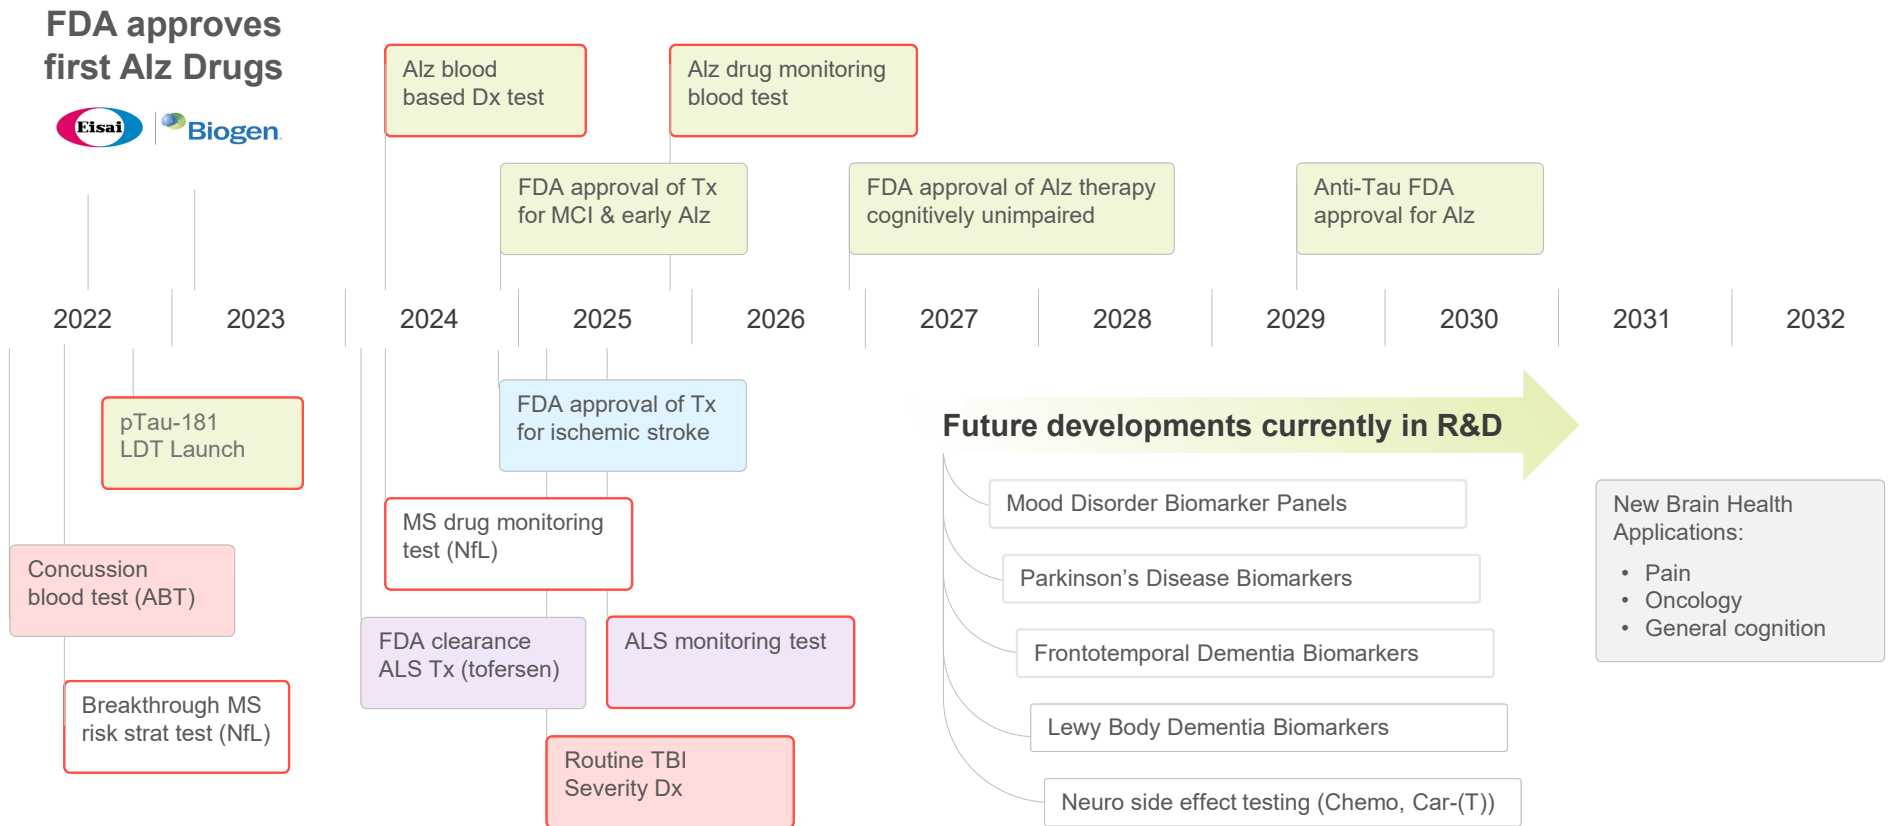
FDA approves first Alz Drugs

Eisai

Biogen

Alz blood based Dx test

Alz drug monitoring blood test

FDA approval of Tx for MCI & early Alz

FDA approval of Alz therapy cognitively unimpaired

Anti-Tau FDA approval for Alz

| 2022 | 2023 | 2024 | 2025 | 2026 | 2027 | 2028 | 2029 | 2030 | 2031 | 2032 |
|---|---|---|---|---|---|---|---|---|---|---|

pTau-181 LDT Launch

FDA approval of Tx for ischemic stroke

Future developments currently in R&D

Mood Disorder Biomarker Panels

Parkinson's Disease Biomarkers

Frontotemporal Dementia Biomarkers

Lewy Body Dementia Biomarkers

Neuro side effect testing (Chemo, Car-(T))

New Brain Health Applications:
• Pain
• Oncology
• General cognition

MS drug monitoring test (NfL)

Concussion blood test (ABT)

FDA clearance ALS Tx (tofersen)

ALS monitoring test

Breakthrough MS risk strat test (NfL)

Routine TBI Severity Dx